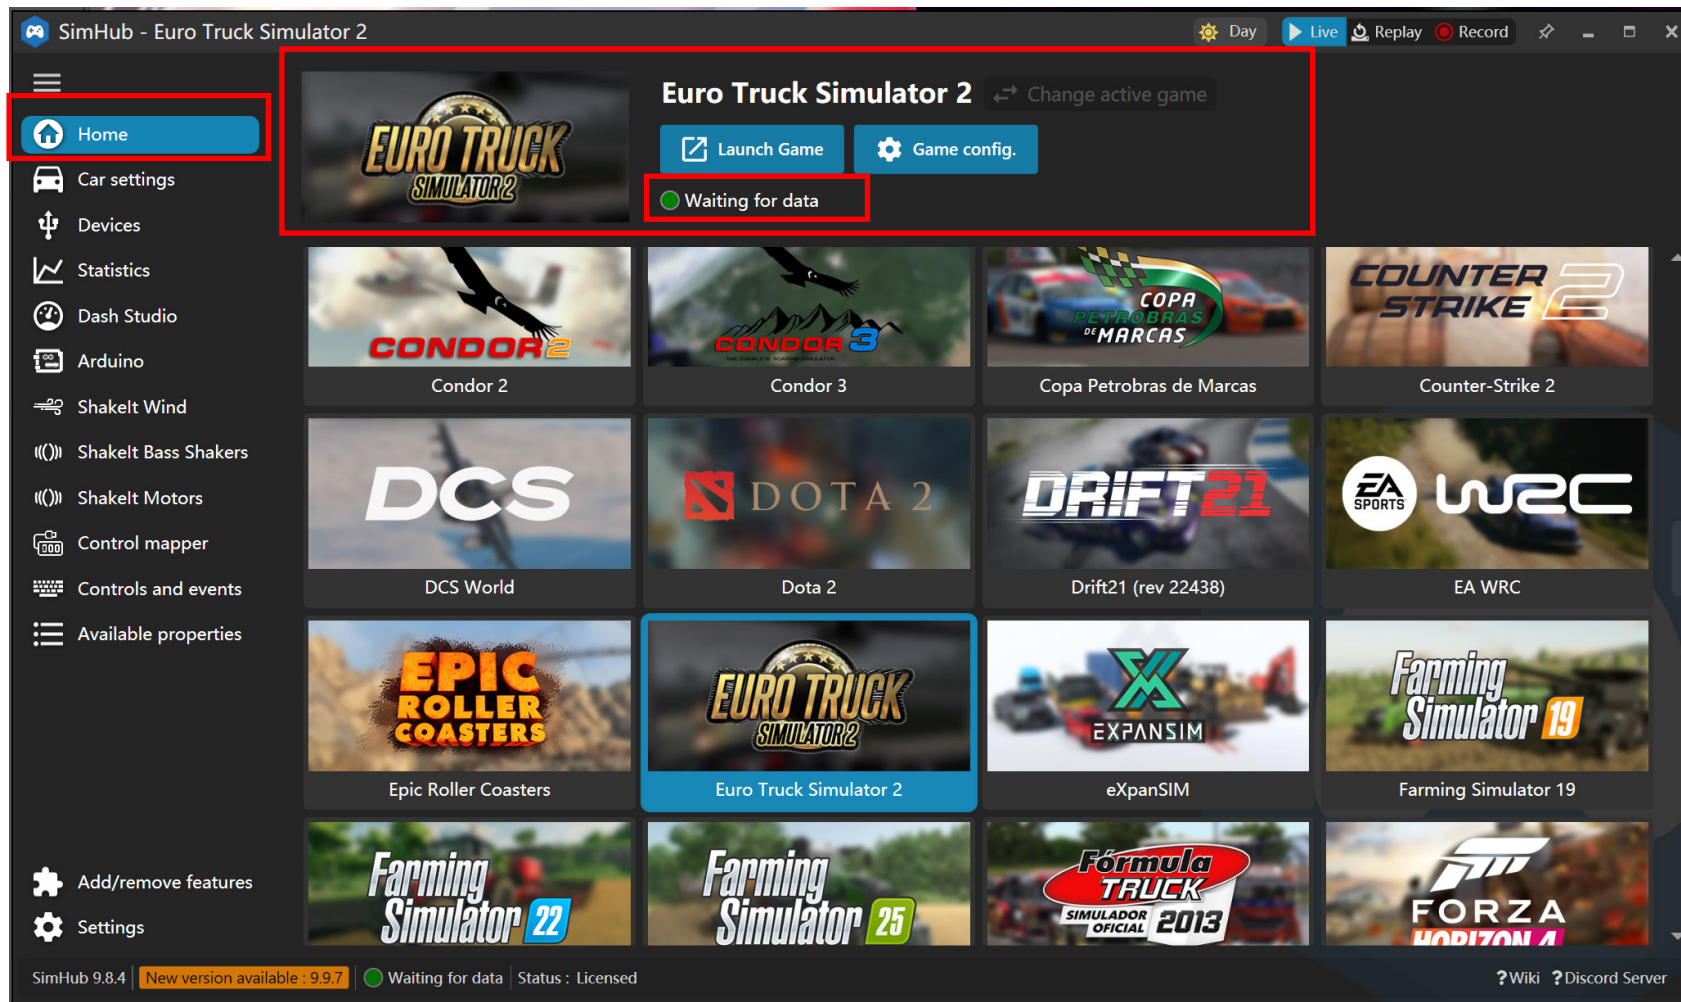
SimHub - Euro Truck Simulator 2

Day Live Replay Record

Home
Car settings
Devices
Statistics
Dash Studio
Arduino
ShakeIt Wind
ShakeIt Bass Shakers
ShakeIt Motors
Control mapper
Controls and events
Available properties

Add/remove features
Settings

EURO TRUCK SIMULATOR 2

Euro Truck Simulator 2
Change active game
Launch Game
Game config.
Waiting for data

CONDOR 2
Condor 2
CONDOR 3
Condor 3
COPA PETROBRAS DE MARCAS
Copa Petrobras de Marcas
COUNTER STRIKE 2
Counter-Strike 2
DCS
DCS World
DOTA 2
Dota 2
DRIFT21
Drift21 (rev 22438)
EA SPORTS WRC
EA WRC
EPIC ROLLER COASTERS
Epic Roller Coasters
EURO TRUCK SIMULATOR 2
Euro Truck Simulator 2
EXPANSIM
eXpanSIM
Farming Simulator 19
Farming Simulator 19
Farming Simulator 22
Farming Simulator 25
Fórmula TRUCK SIMULADOR OFICIAL 2013
FORZA HORIZON 4

SimHub 9.8.4 New version available : 9.9.7 Waiting for data Status : Licensed ?Wiki ?Discord Server